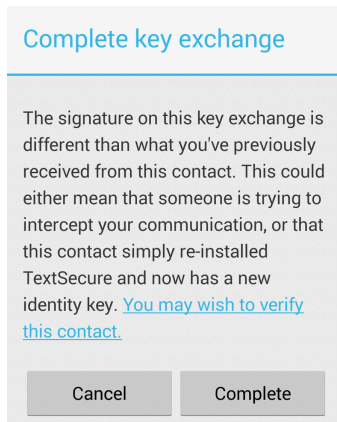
Complete key exchange

The signature on this key exchange is different than what you've previously received from this contact. This could either mean that someone is trying to intercept your communication, or that this contact simply re-installed TextSecure and now has a new identity key. You may wish to verify this contact.

Cancel

Complete